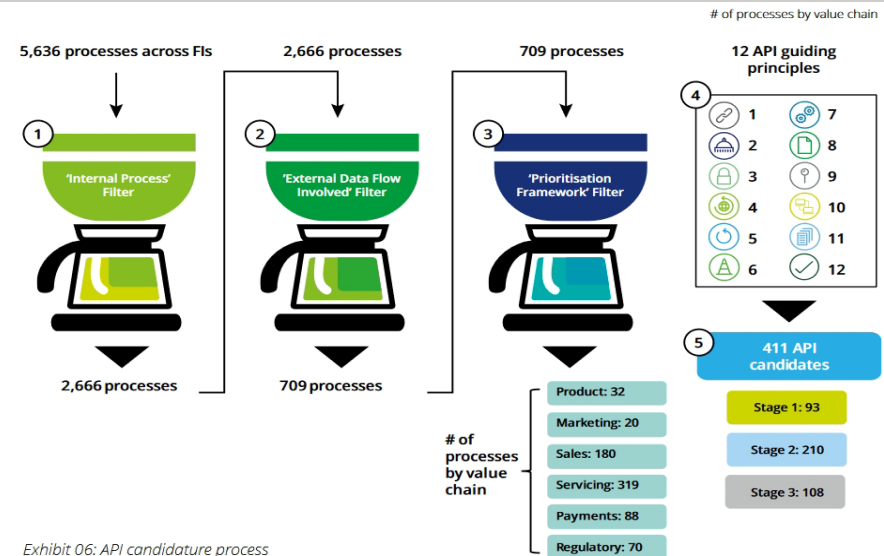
# of processes by value chain

5,636 processes across FIs

1

'Internal Process' Filter

2,666 processes

2,666 processes

2

'External Data Flow Involved' Filter

709 processes

709 processes

3

'Prioritisation Framework' Filter

# of processes by value chain

Product: 32

Marketing: 20

Sales: 180

Servicing: 319

Payments: 88

Regulatory: 70

12 API guiding principles

4

1
2
3
4
5
6
7
8
9
10
11
12

5

411 API candidates

Stage 1: 93

Stage 2: 210

Stage 3: 108

Exhibit 06: API candidature process